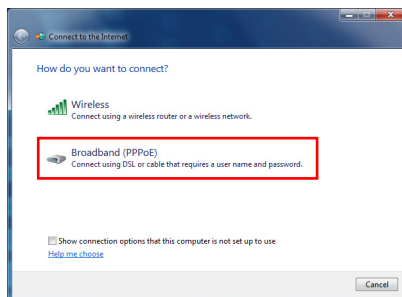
Connect to the Internet

How do you want to connect?

Wireless
Connect using a wireless router or a wireless network.

Broadband (PPPoE)
Connect using DSL or cable that requires a user name and password.

Show connection options that this computer is not set up to use
Help me choose

Cancel